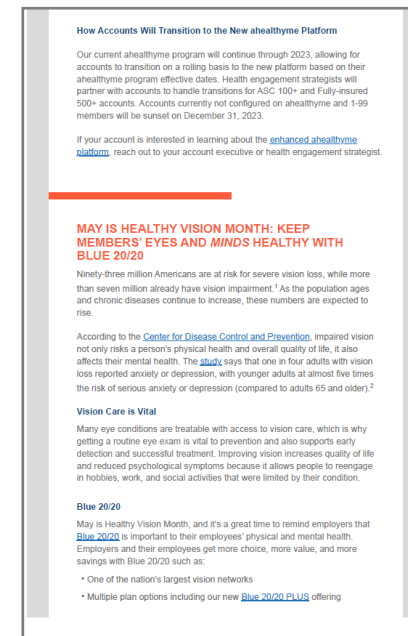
How Accounts Will Transition to the New ahealthyme Platform

Our current ahealthyme program will continue through 2023, allowing for accounts to transition on a rolling basis to the new platform based on their ahealthyme program effective dates. Health engagement strategists will partner with accounts to handle transitions for ASC 100+ and Fully-insured 500+ accounts. Accounts currently not configured on ahealthyme and 1-99 members will be sunset on December 31, 2023.

If your account is interested in learning about the enhanced ahealthyme platform, reach out to your account executive or health engagement strategist.

MAY IS HEALTHY VISION MONTH: KEEP MEMBERS' EYES AND MINDS HEALTHY WITH BLUE 20/20

Ninety-three million Americans are at risk for severe vision loss, while more than seven million already have vision impairment.$^1$ As the population ages and chronic diseases continue to increase, these numbers are expected to rise.

According to the Center for Disease Control and Prevention, impaired vision not only risks a person's physical health and overall quality of life, it also affects their mental health. The study says that one in four adults with vision loss reported anxiety or depression, with younger adults at almost five times the risk of serious anxiety or depression (compared to adults 65 and older).$^2$

Vision Care is Vital

Many eye conditions are treatable with access to vision care, which is why getting a routine eye exam is vital to prevention and also supports early detection and successful treatment. Improving vision increases quality of life and reduced psychological symptoms because it allows people to reengage in hobbies, work, and social activities that were limited by their condition.

Blue 20/20

May is Healthy Vision Month, and it's a great time to remind employers that Blue 20/20 is important to their employees' physical and mental health. Employers and their employees get more choice, more value, and more savings with Blue 20/20 such as:

• One of the nation's largest vision networks
• Multiple plan options including our new Blue 20/20 PLUS offering